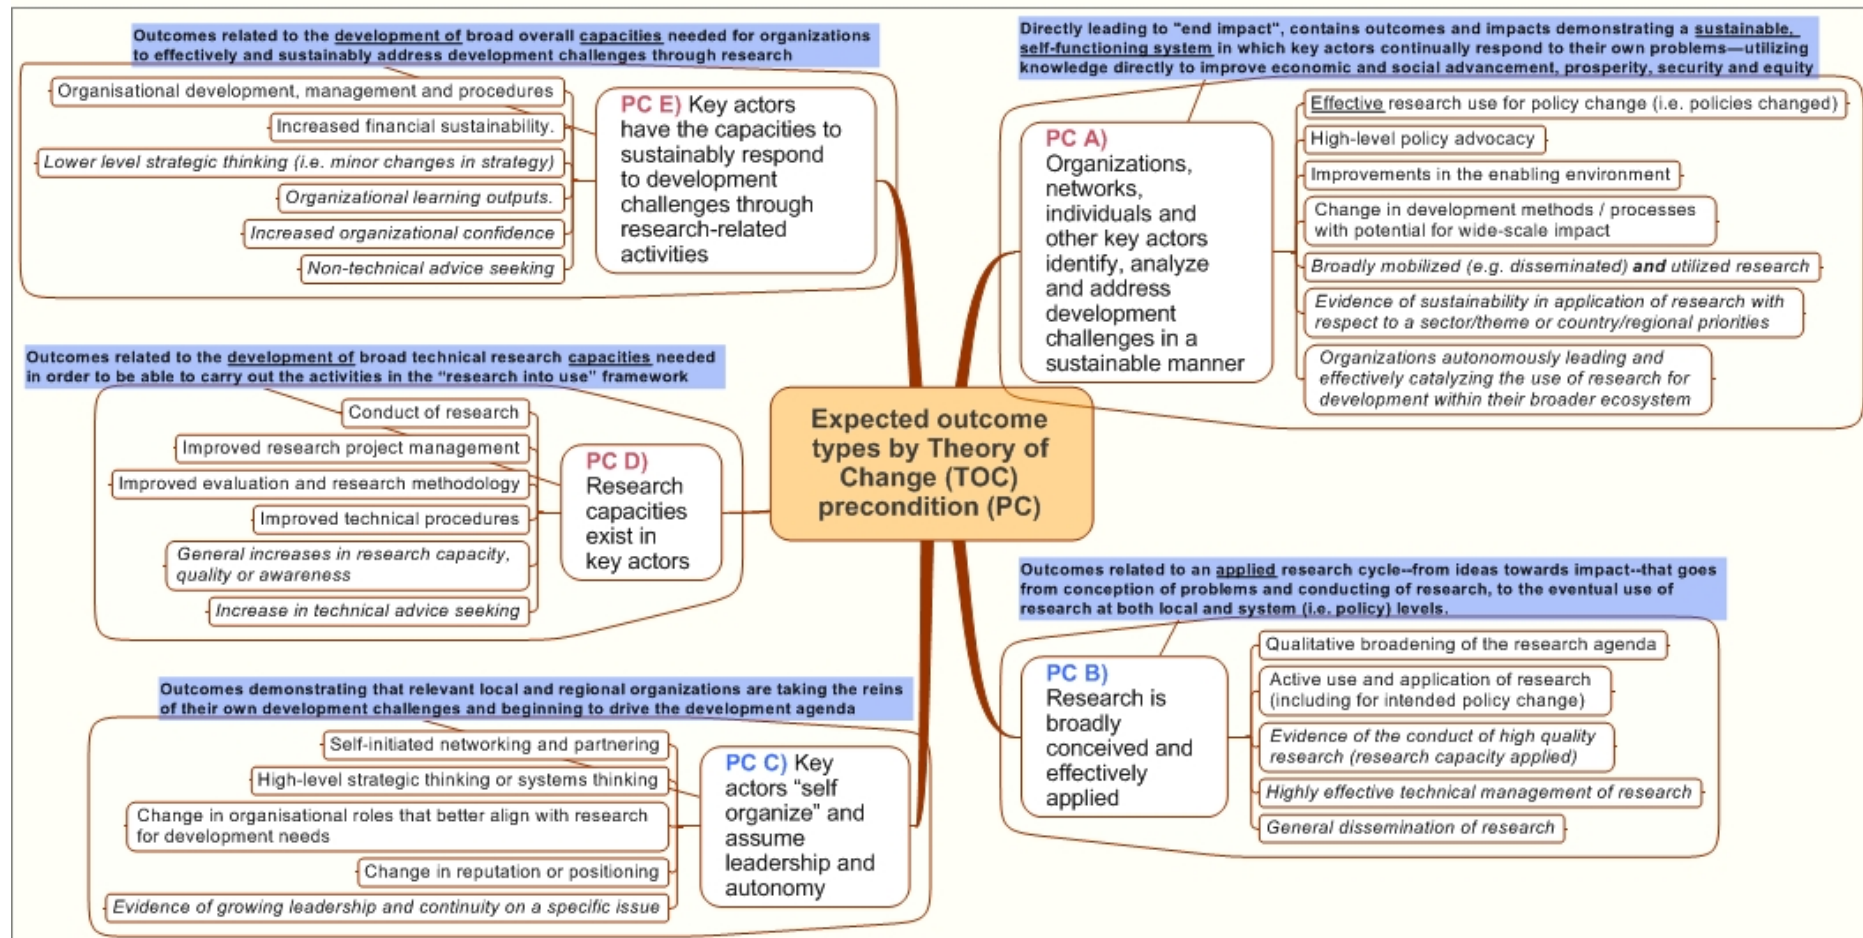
Expected outcome types by Theory of Change (TOC) precondition (PC)

Outcomes related to the development of broad overall capacities needed for organizations to effectively and sustainably address development challenges through research

PC E) Key actors have the capacities to sustainably respond to development challenges through research-related activities

Organisational development, management and procedures
Increased financial sustainability.
Lower level strategic thinking (i.e. minor changes in strategy)
Organizational learning outputs.
Increased organizational confidence
Non-technical advice seeking

Outcomes related to the development of broad technical research capacities needed in order to be able to carry out the activities in the "research into use" framework

PC D) Research capacities exist in key actors

Conduct of research
Improved research project management
Improved evaluation and research methodology
Improved technical procedures
General increases in research capacity, quality or awareness
Increase in technical advice seeking

Outcomes demonstrating that relevant local and regional organizations are taking the reins of their own development challenges and beginning to drive the development agenda

PC C) Key actors "self organize" and assume leadership and autonomy

Self-initiated networking and partnering
High-level strategic thinking or systems thinking
Change in organisational roles that better align with research for development needs
Change in reputation or positioning
Evidence of growing leadership and continuity on a specific issue

Directly leading to "end impact", contains outcomes and impacts demonstrating a sustainable, self-functioning system in which key actors continually respond to their own problems—utilizing knowledge directly to improve economic and social advancement, prosperity, security and equity

PC A) Organizations, networks, individuals and other key actors identify, analyze and address development challenges in a sustainable manner

Effective research use for policy change (i.e. policies changed)
High-level policy advocacy
Improvements in the enabling environment
Change in development methods / processes with potential for wide-scale impact
Broadly mobilized (e.g. disseminated) and utilized research
Evidence of sustainability in application of research with respect to a sector/theme or country/regional priorities
Organizations autonomously leading and effectively catalyzing the use of research for development within their broader ecosystem

Outcomes related to an applied research cycle--from ideas towards impact--that goes from conception of problems and conducting of research, to the eventual use of research at both local and system (i.e. policy) levels.

PC B) Research is broadly conceived and effectively applied

Qualitative broadening of the research agenda
Active use and application of research (including for intended policy change)
Evidence of the conduct of high quality research (research capacity applied)
Highly effective technical management of research
General dissemination of research